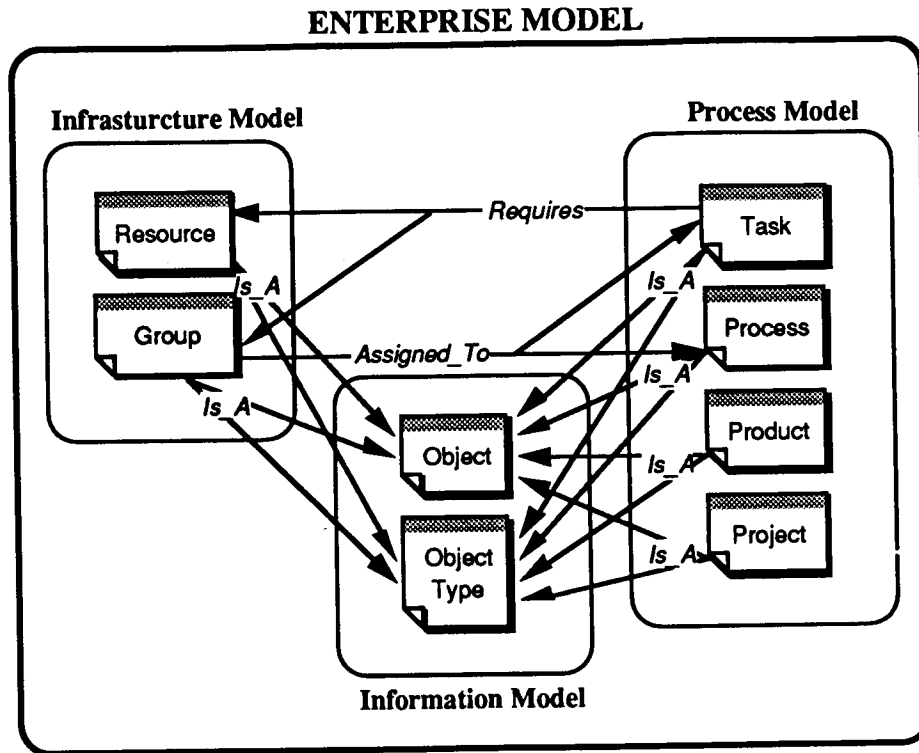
ENTERPRISE MODEL

Infrasturcture Model

Process Model

Resource

Requires

Task

Is_A

Group

Is_A

Process

Assigned_To

Is_A

Is_A

Object

Product

Is_A

Object Type

Is_A

Project

Information Model